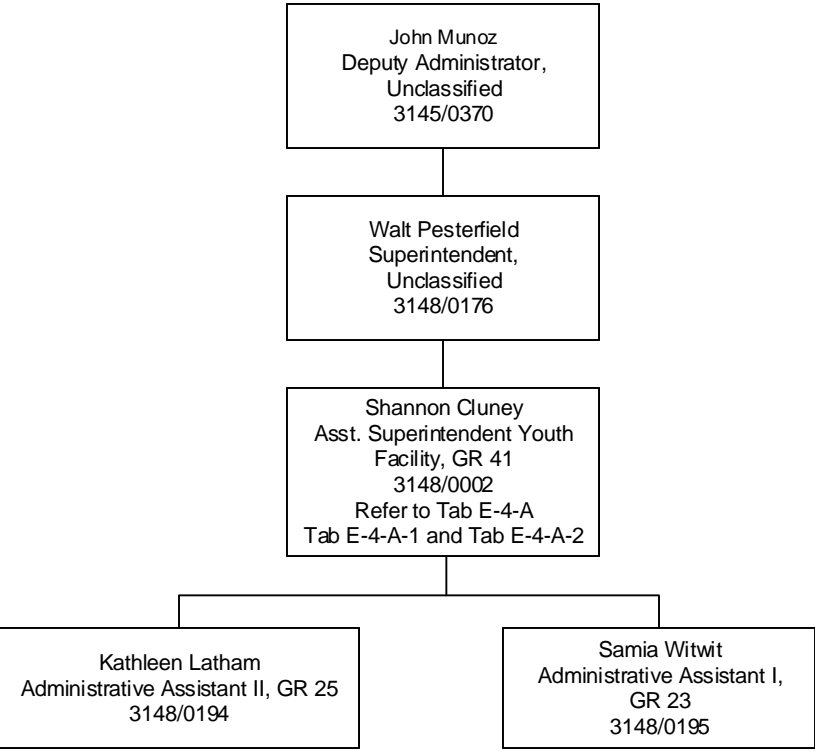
John Munoz
Deputy Administrator,
Unclassified
3145/0370

Walt Pesterfield
Superintendent,
Unclassified
3148/0176

Shannon Cluney
Asst. Superintendent Youth Facility, GR 41
3148/0002
Refer to Tab E-4-A
Tab E-4-A-1 and Tab E-4-A-2

Kathleen Latham
Administrative Assistant II, GR 25
3148/0194

Samia Witwit
Administrative Assistant I, GR 23
3148/0195